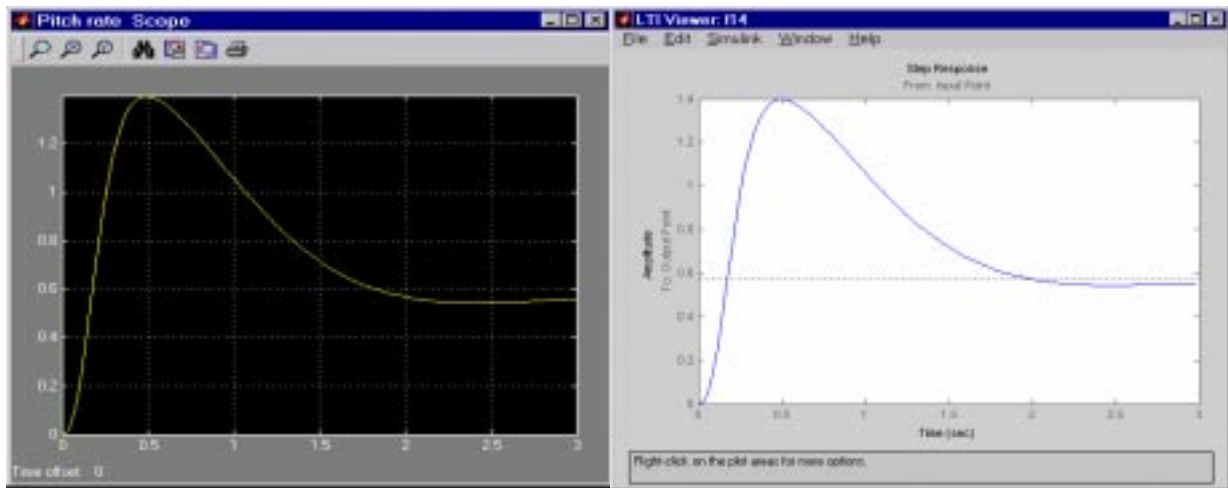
Pitch rate Scope

1.2
1
0.8
0.6
0.4
0.2
0
0
0.5
1
1.5
2
2.5
3

Time offset: 0

LTI Viewer: l14

File Edit Simulink Window Help

Step Response
From: Input Point

Amplitude
To: Output Point

1.4
1.2
1
0.8
0.6
0.4
0.2
0
0
0.5
1
1.5
2
2.5
3

Time (sec)

Right-click on the plot axes for more options.